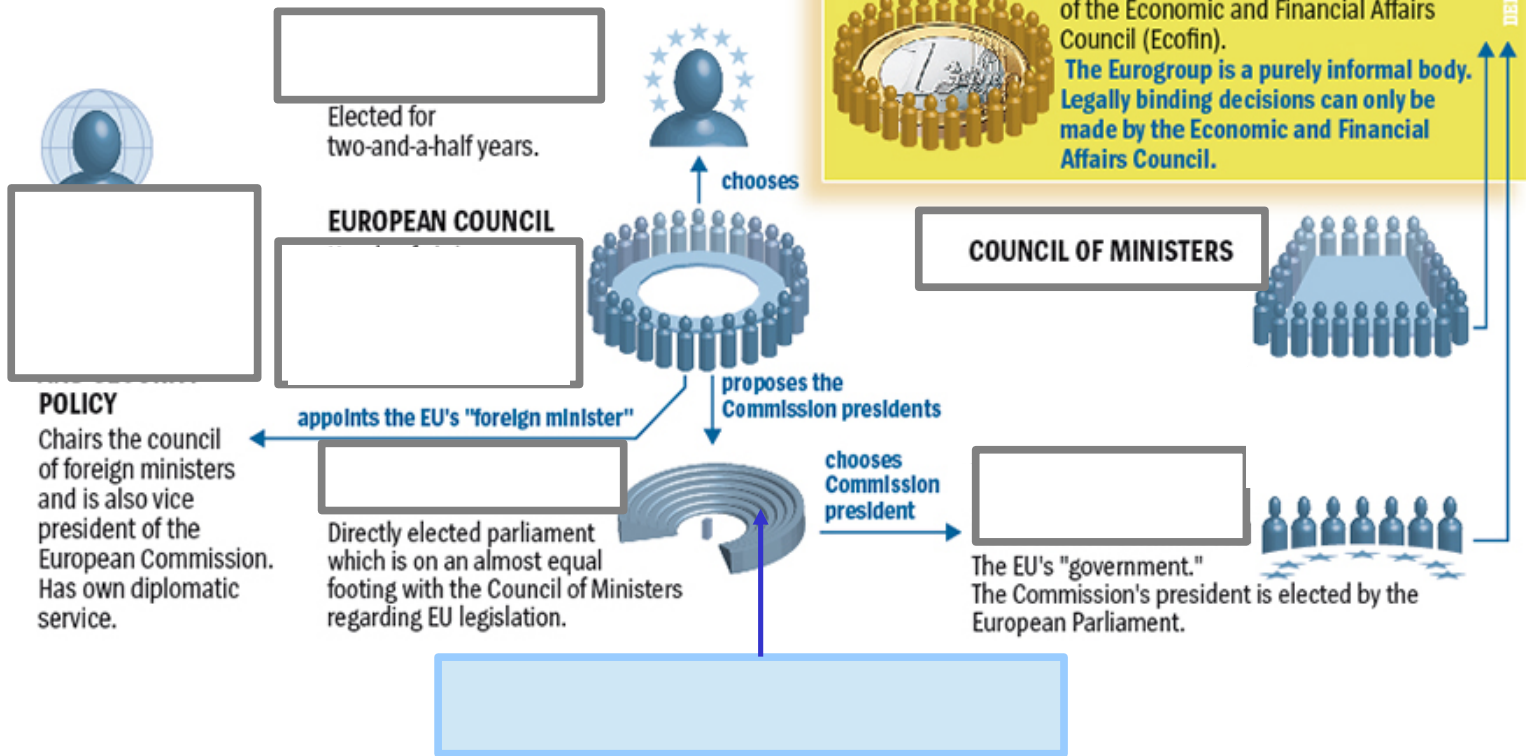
of the Economic and Financial Affairs Council (Ecofin).

The Eurogroup is a purely informal body. Legally binding decisions can only be made by the Economic and Financial Affairs Council.

Elected for two-and-a-half years.

chooses

EUROPEAN COUNCIL

COUNCIL OF MINISTERS

POLICY

Chairs the council of foreign ministers and is also vice president of the European Commission. Has own diplomatic service.

appoints the EU's "foreign minister"

proposes the Commission presidents

chooses Commission president

Directly elected parliament which is on an almost equal footing with the Council of Ministers regarding EU legislation.

The EU's "government." The Commission's president is elected by the European Parliament.